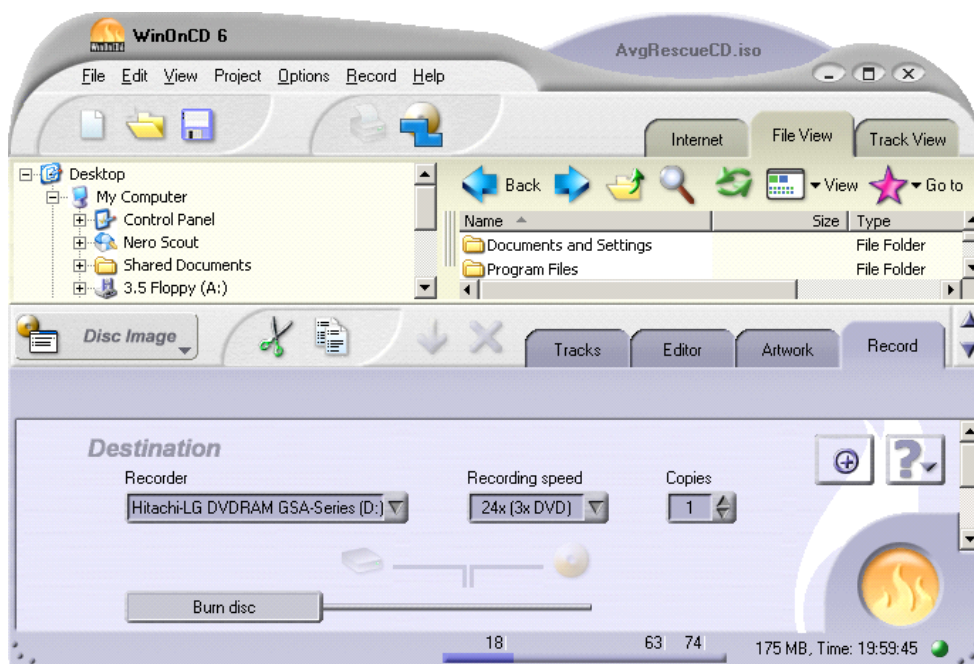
WinOnCD 6

AvgRescueCD.iso

File Edit View Project Options Record Help

Internet File View Track View

Desktop
My Computer
Control Panel
Nero Scout
Shared Documents
3.5 Floppy (A:)

Back View Go to

| Name | Size | Type |
|---|---|---|
| Documents and Settings | | File Folder |
| Program Files | | File Folder |

Disc Image

Tracks Editor Artwork Record

Destination

Recorder
Hitachi-LG DVDRAM GSA-Series (D:)

Recording speed
24x (3x DVD)

Copies
1

Burn disc

18 63 74

175 MB, Time: 19:59:45